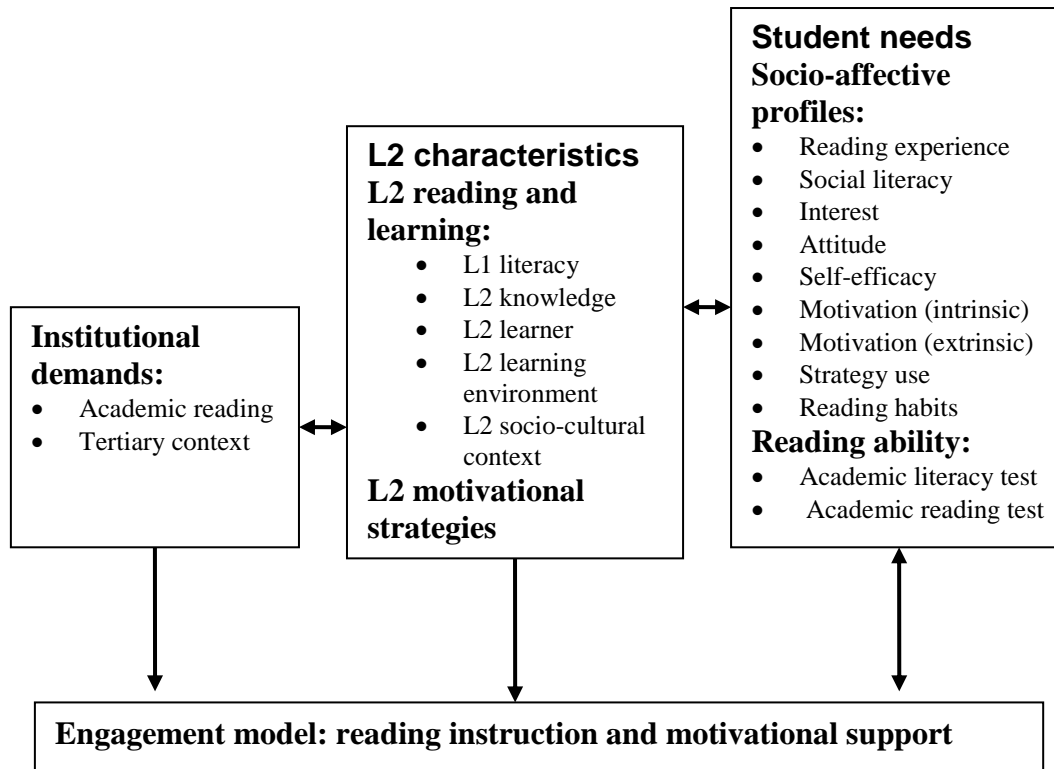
Student needs
Socio-affective profiles:
- Reading experience
- Social literacy
- Interest
- Attitude
- Self-efficacy
- Motivation (intrinsic)
- Motivation (extrinsic)
- Strategy use
- Reading habits

Reading ability:
- Academic literacy test
- Academic reading test

L2 characteristics
L2 reading and learning:
- L1 literacy
- L2 knowledge
- L2 learner
- L2 learning environment
- L2 socio-cultural context

L2 motivational strategies

Institutional demands:
- Academic reading
- Tertiary context

Engagement model: reading instruction and motivational support